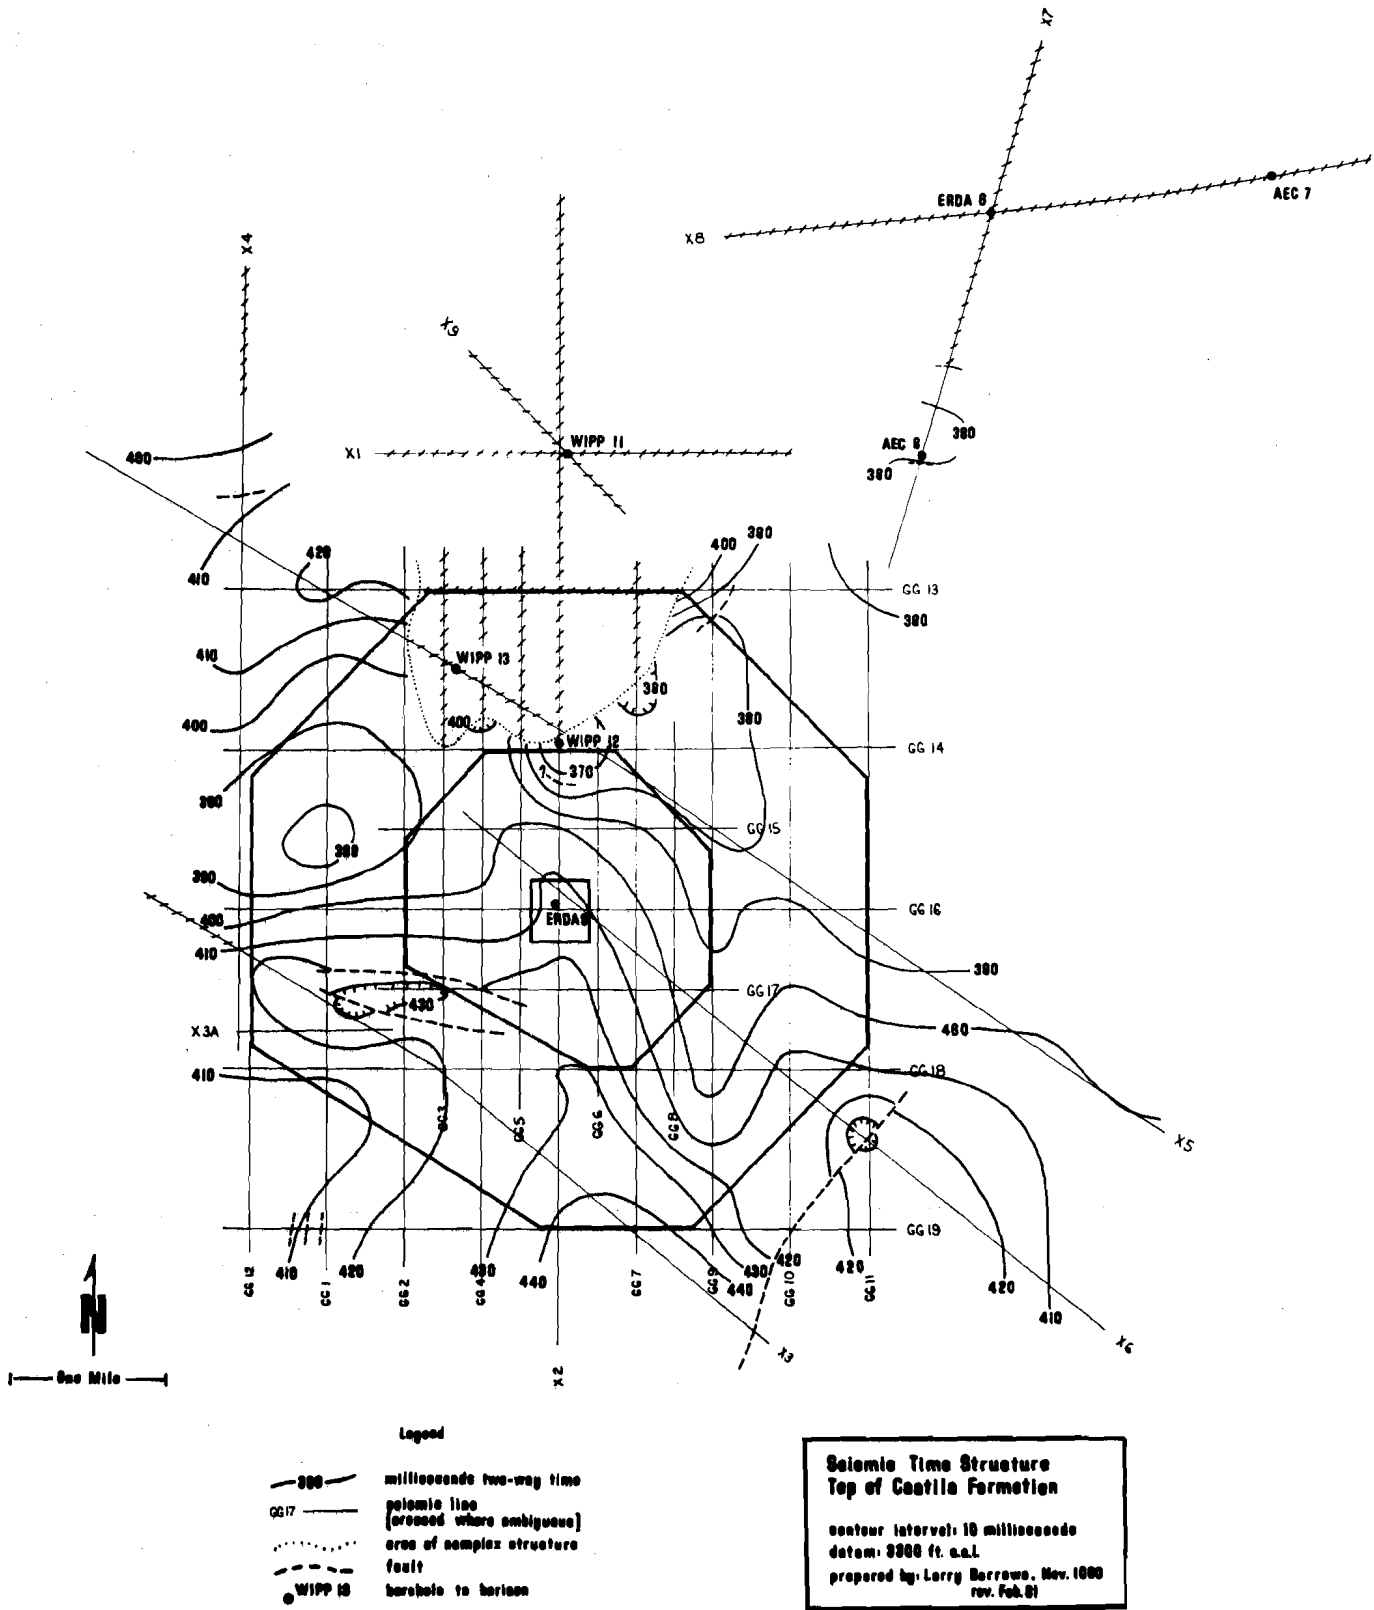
X7
ERDA 6
AEC 7
X8
X4
X9
X1
WIPP 11
AEC 8
390
390
480
410
420
400
390
390
GG 13
390
410
WIPP 13
390
400
400
WIPP 12
390
GG 14
370
390
GG 15
390
390
400
ERDA 9
GG 16
410
390
GG 17
430
X3A
400
410
GG 18
X5
GG 3
GG 5
GG 6
GG 8
GG 19
GG 12
410
GC 1
420
GG 2
430
GG 4
440
GG 7
GG 9
440
430
420
GG 10
420
GG 11
420
410
X6
X3
X2
N
One Mile

Legend
390 milliseconds two-way time
GG17 seismic line (crossed where ambiguous)
area of complex structure
fault
WIPP 13 borehole to horizon

Seismic Time Structure
Top of Castile Formation

contour interval: 10 milliseconds
datum: 3300 ft. a.s.l.
prepared by: Larry Barrows, Nov. 1980
rev. Feb. 81